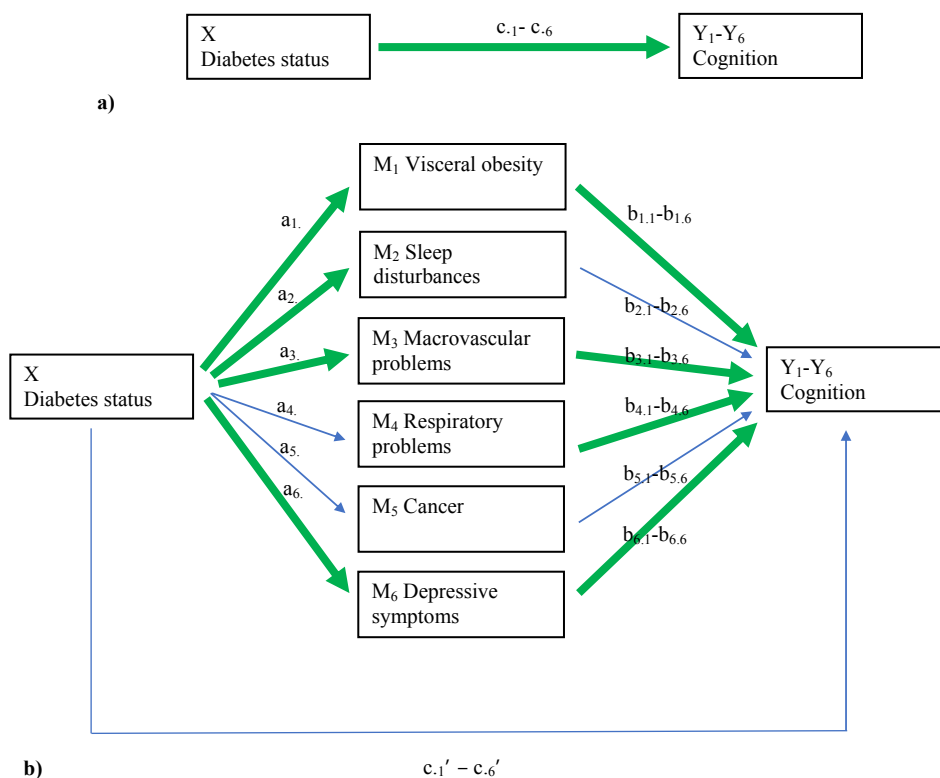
X
Diabetes status

$c_{.1}$- $c_{.6}$

$Y_1$-$Y_6$
Cognition

a)

X
Diabetes status

$a_{1.}$

$a_{2.}$

$a_{3.}$

$a_{4.}$

$a_{5.}$

$a_{6.}$

$M_1$ Visceral obesity

$M_2$ Sleep disturbances

$M_3$ Macrovascular problems

$M_4$ Respiratory problems

$M_5$ Cancer

$M_6$ Depressive symptoms

$b_{1.1}$-$b_{1.6}$

$b_{2.1}$-$b_{2.6}$

$b_{3.1}$-$b_{3.6}$

$b_{4.1}$-$b_{4.6}$

$b_{5.1}$-$b_{5.6}$

$b_{6.1}$-$b_{6.6}$

$Y_1$-$Y_6$
Cognition

b)

$c_{.1}' - c_{.6}'$